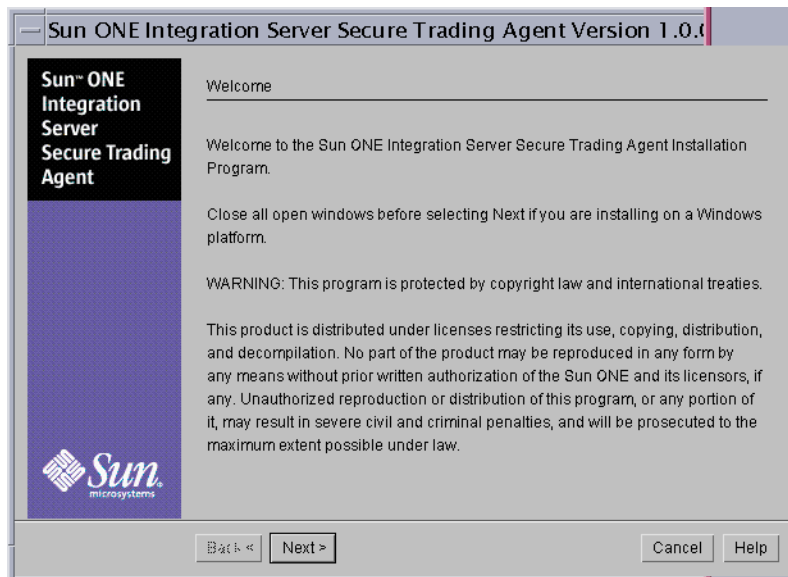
Sun ONE Integration Server Secure Trading Agent Version 1.0.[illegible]

Sun™ ONE Integration Server Secure Trading Agent

Welcome

Welcome to the Sun ONE Integration Server Secure Trading Agent Installation Program.

Close all open windows before selecting Next if you are installing on a Windows platform.

WARNING: This program is protected by copyright law and international treaties.

This product is distributed under licenses restricting its use, copying, distribution, and decompilation. No part of the product may be reproduced in any form by any means without prior written authorization of the Sun ONE and its licensors, if any. Unauthorized reproduction or distribution of this program, or any portion of it, may result in severe civil and criminal penalties, and will be prosecuted to the maximum extent possible under law.

Sun microsystems

< Back

Next >

Cancel

Help